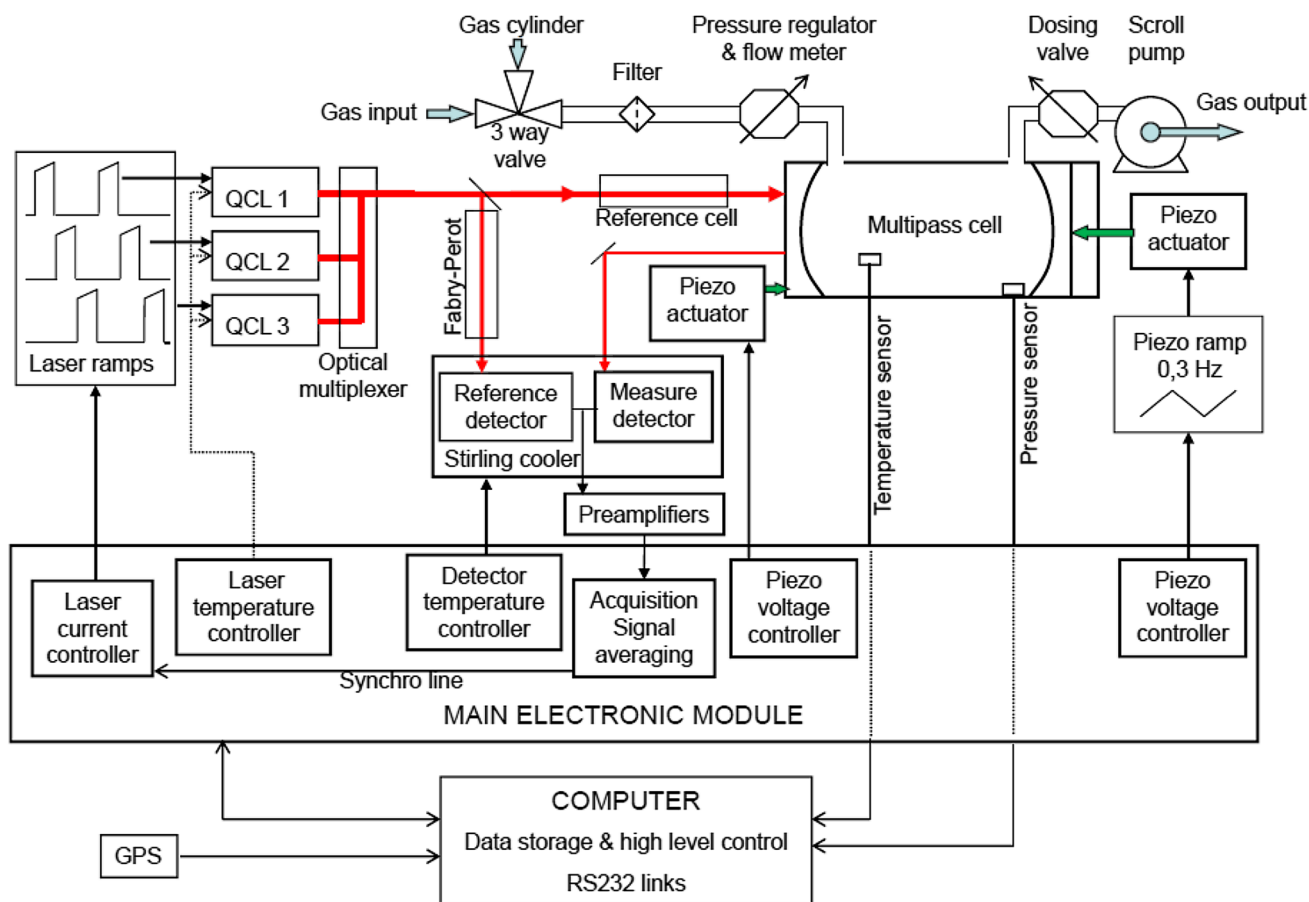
Gas cylinder
Pressure regulator & flow meter
Dosing valve
Scroll pump
Filter
Gas input
3 way valve
Gas output
QCL 1
QCL 2
QCL 3
Reference cell
Multipass cell
Piezo actuator
Fabry-Perot
Piezo actuator
Optical multiplexer
Laser ramps
Reference detector
Measure detector
Stirling cooler
Temperature sensor
Pressure sensor
Piezo ramp 0,3 Hz
Preamplifiers
Laser current controller
Laser temperature controller
Detector temperature controller
Acquisition Signal averaging
Piezo voltage controller
Piezo voltage controller
Synchro line
MAIN ELECTRONIC MODULE
COMPUTER
Data storage & high level control
RS232 links
GPS